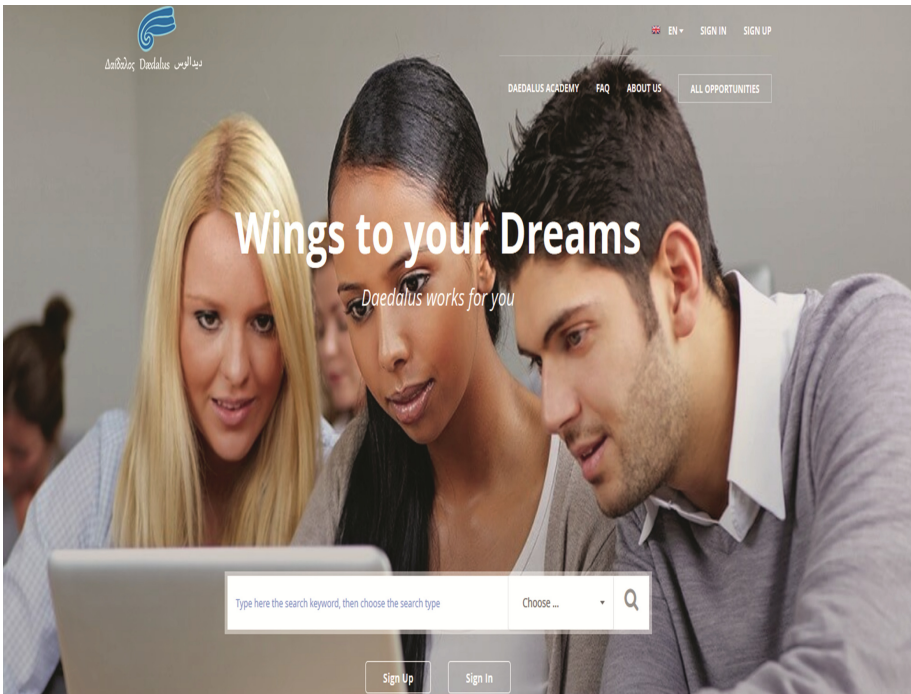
Δαίδαλος Daedalus ديدالوس

EN▾ SIGN IN SIGN UP

DAEDALUS ACADEMY FAQ ABOUT US ALL OPPORTUNITIES

Wings to your Dreams

Daedalus works for you

Type here the search keyword, then choose the search type

Choose ...

Sign Up Sign In